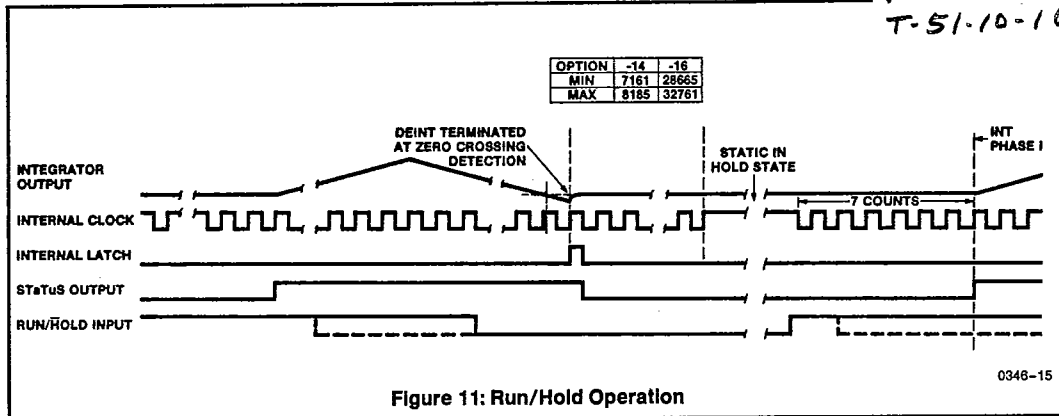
T-51-10-1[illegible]

| OPTION | -14 | -16 |
|---|---|---|
| MIN | 7161 | 28665 |
| MAX | 8185 | 32761 |

DEINT TERMINATED AT ZERO CROSSING DETECTION

STATIC IN HOLD STATE

INT PHASE I

INTEGRATOR OUTPUT

INTERNAL CLOCK

7 COUNTS

INTERNAL LATCH

STaTuS OUTPUT

RUN/$\overline{HOLD}$ INPUT

0346-15

Figure 11: Run/Hold Operation